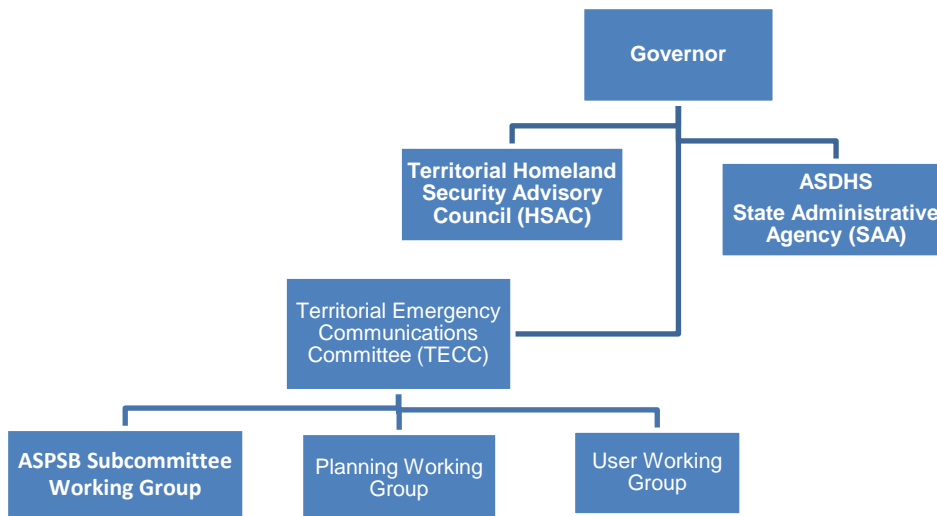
Governor

Territorial Homeland Security Advisory Council (HSAC)

ASDHS
State Administrative Agency (SAA)

Territorial Emergency Communications Committee (TECC)

ASPSB Subcommittee Working Group

Planning Working Group

User Working Group